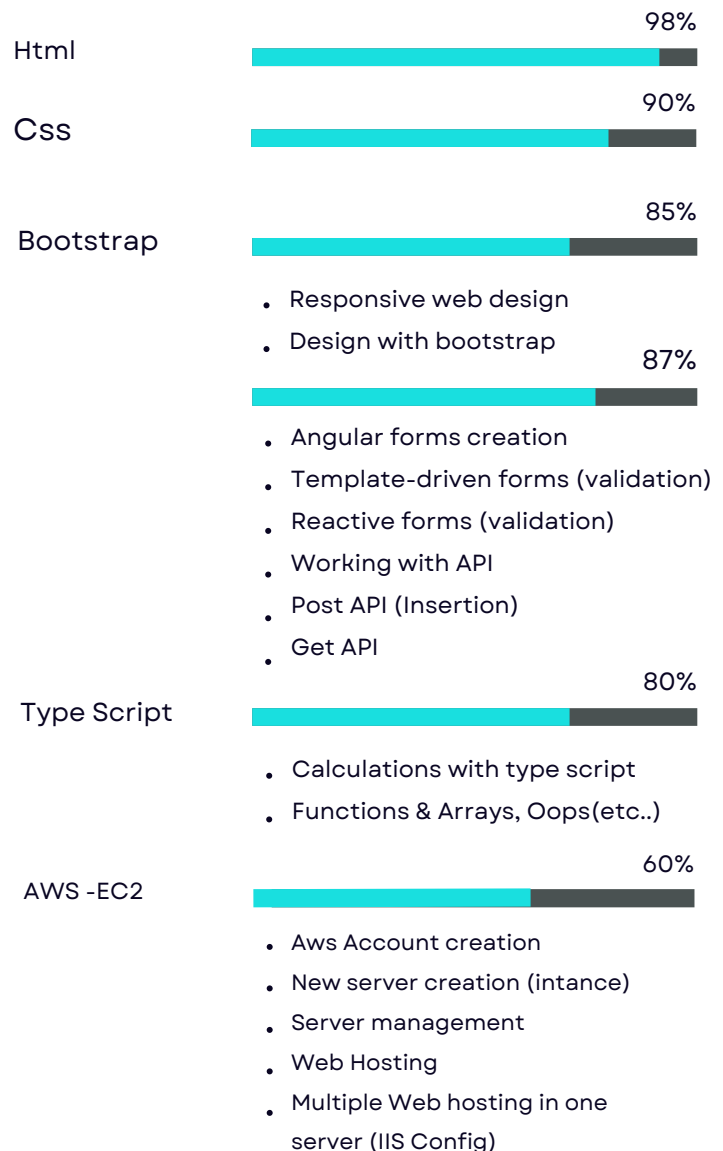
98%

Html

90%

Css

85%

Bootstrap

- Responsive web design
- Design with bootstrap

87%

- Angular forms creation
- Template-driven forms (validation)
- Reactive forms (validation)
- Working with API
- Post API (Insertion)
- Get API

80%

Type Script

- Calculations with type script
- Functions & Arrays, Oops(etc..)

60%

AWS -EC2

- Aws Account creation
- New server creation (intance)
- Server management
- Web Hosting
- Multiple Web hosting in one server (IIS Config)